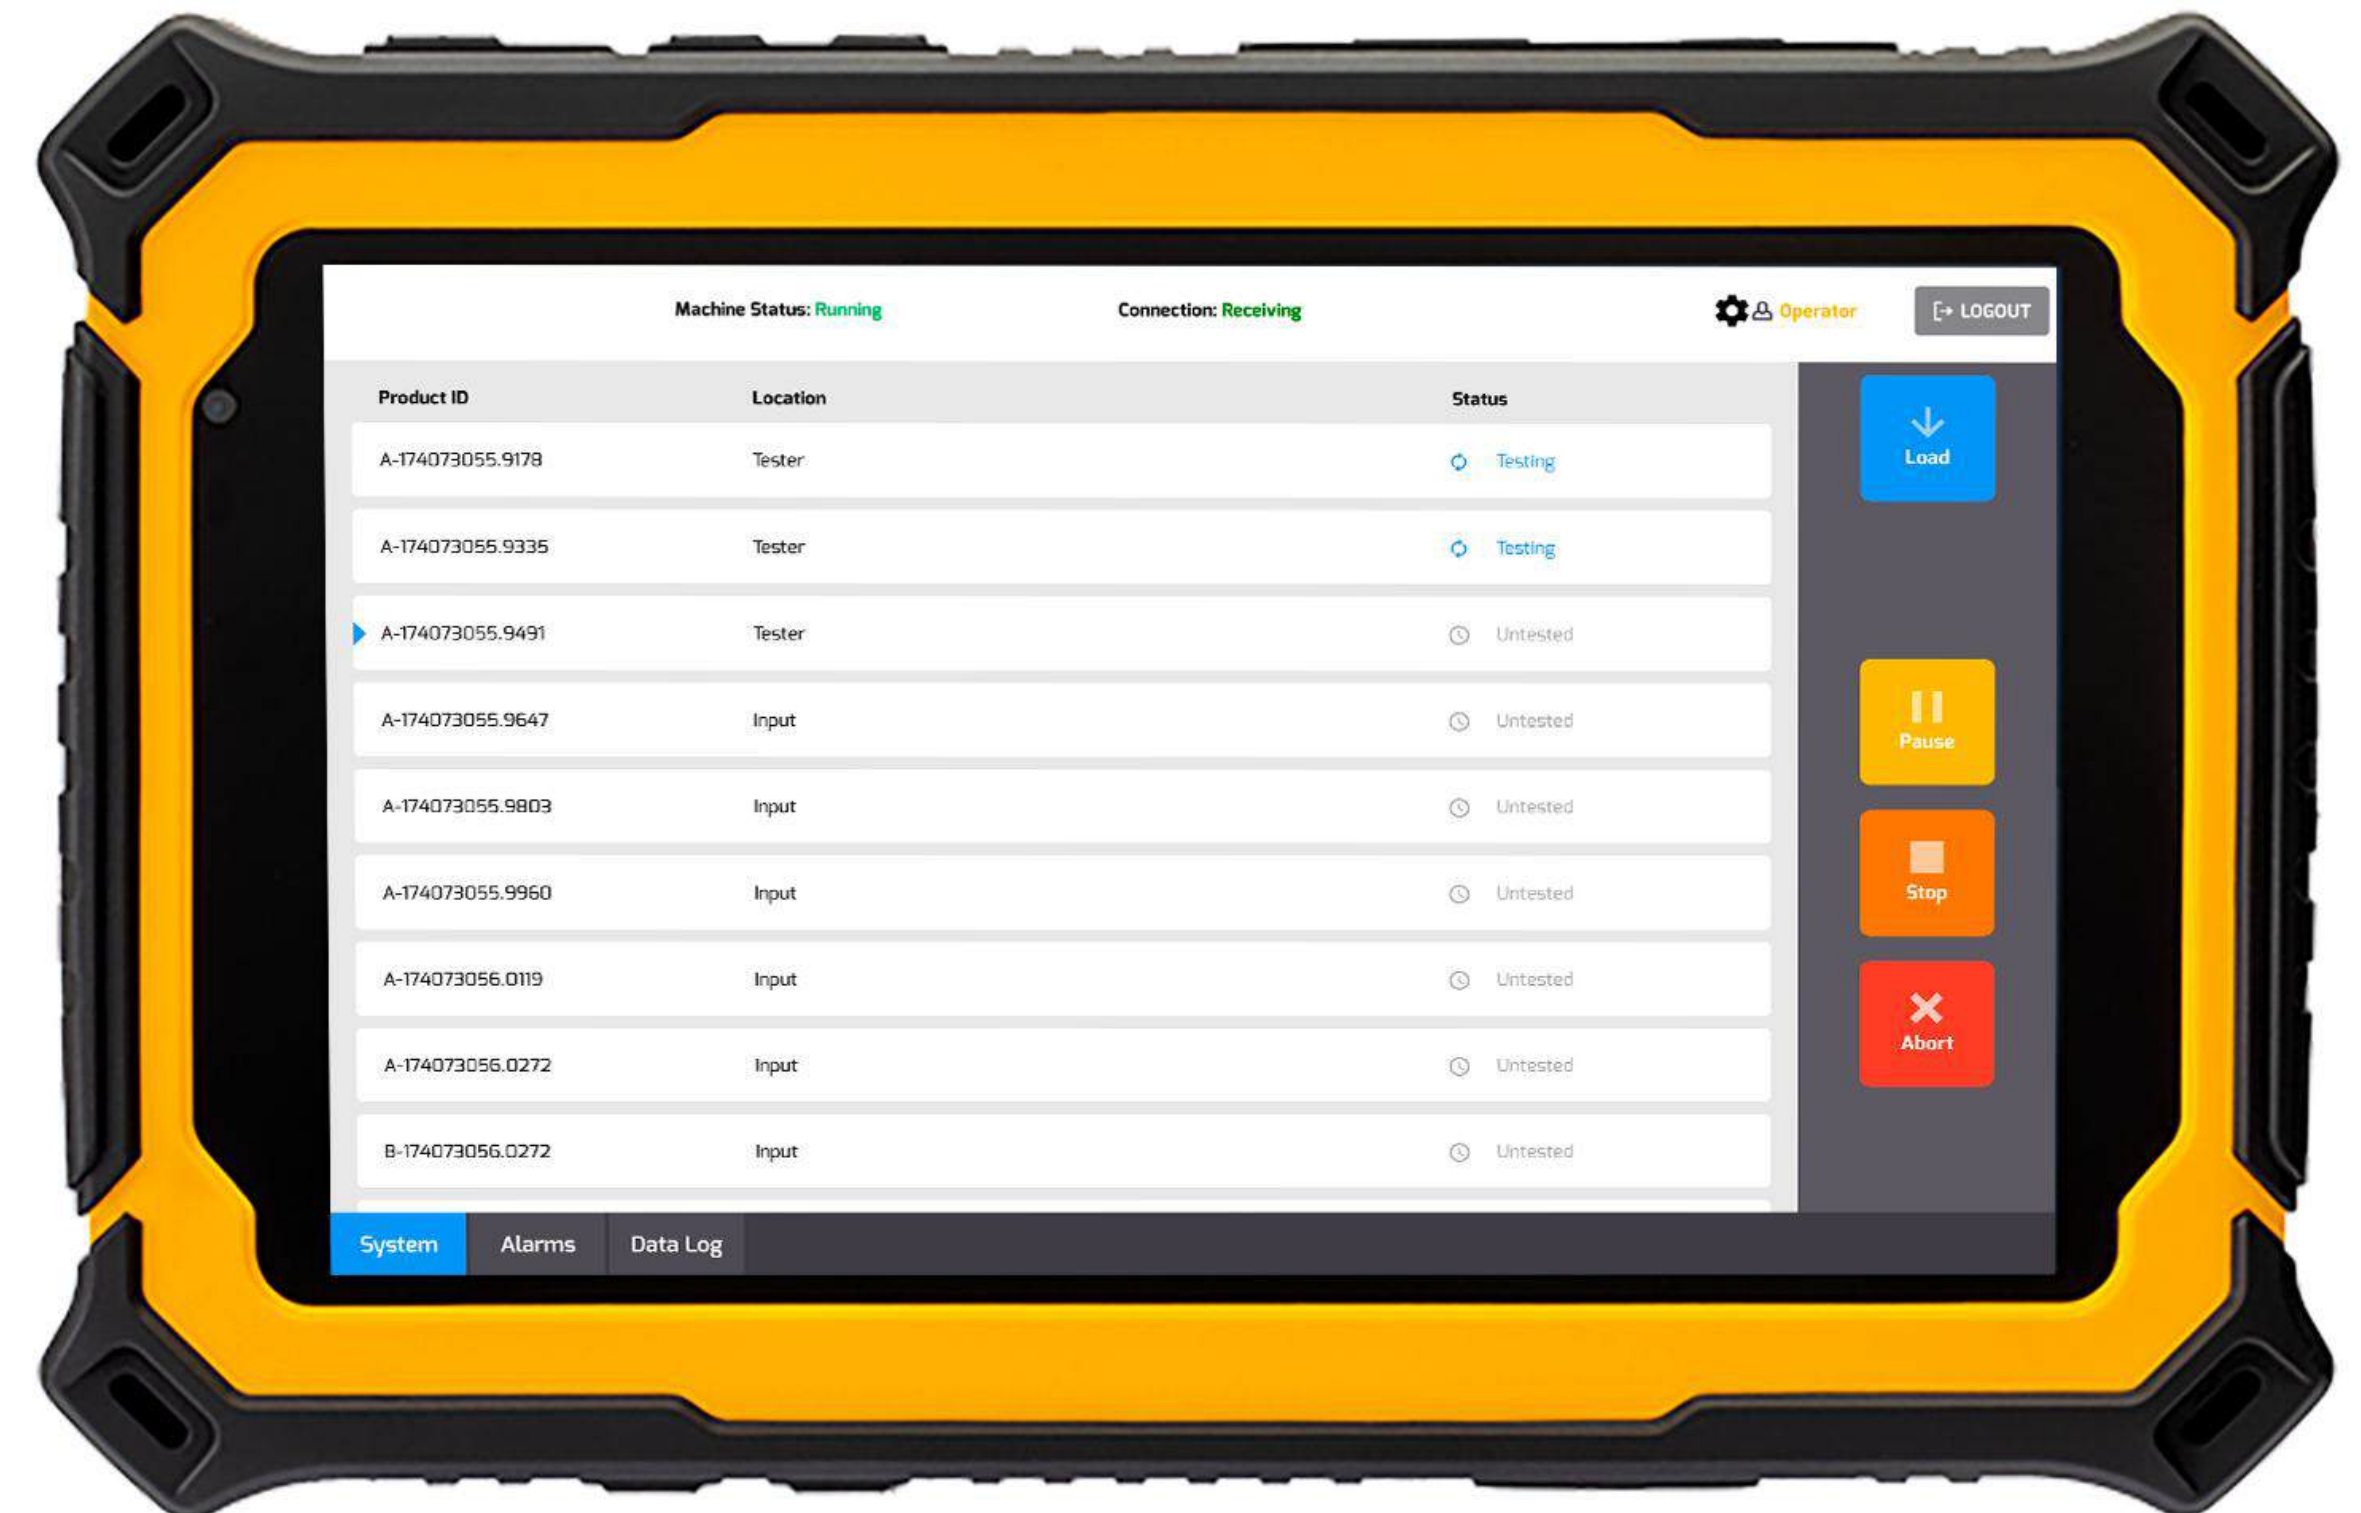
Machine Status: Running Connection: Receiving Operator LOGOUT

| Product ID | Location | Status |
|---|---|---|
| A-174073055.9178 | Tester | Testing |
| A-174073055.9335 | Tester | Testing |
| A-174073055.9491 | Tester | Untested |
| A-174073055.9647 | Input | Untested |
| A-174073055.9803 | Input | Untested |
| A-174073055.9960 | Input | Untested |
| A-174073056.0119 | Input | Untested |
| A-174073056.0272 | Input | Untested |
| B-174073056.0272 | Input | Untested |

Load

Pause

Stop

Abort

System Alarms Data Log